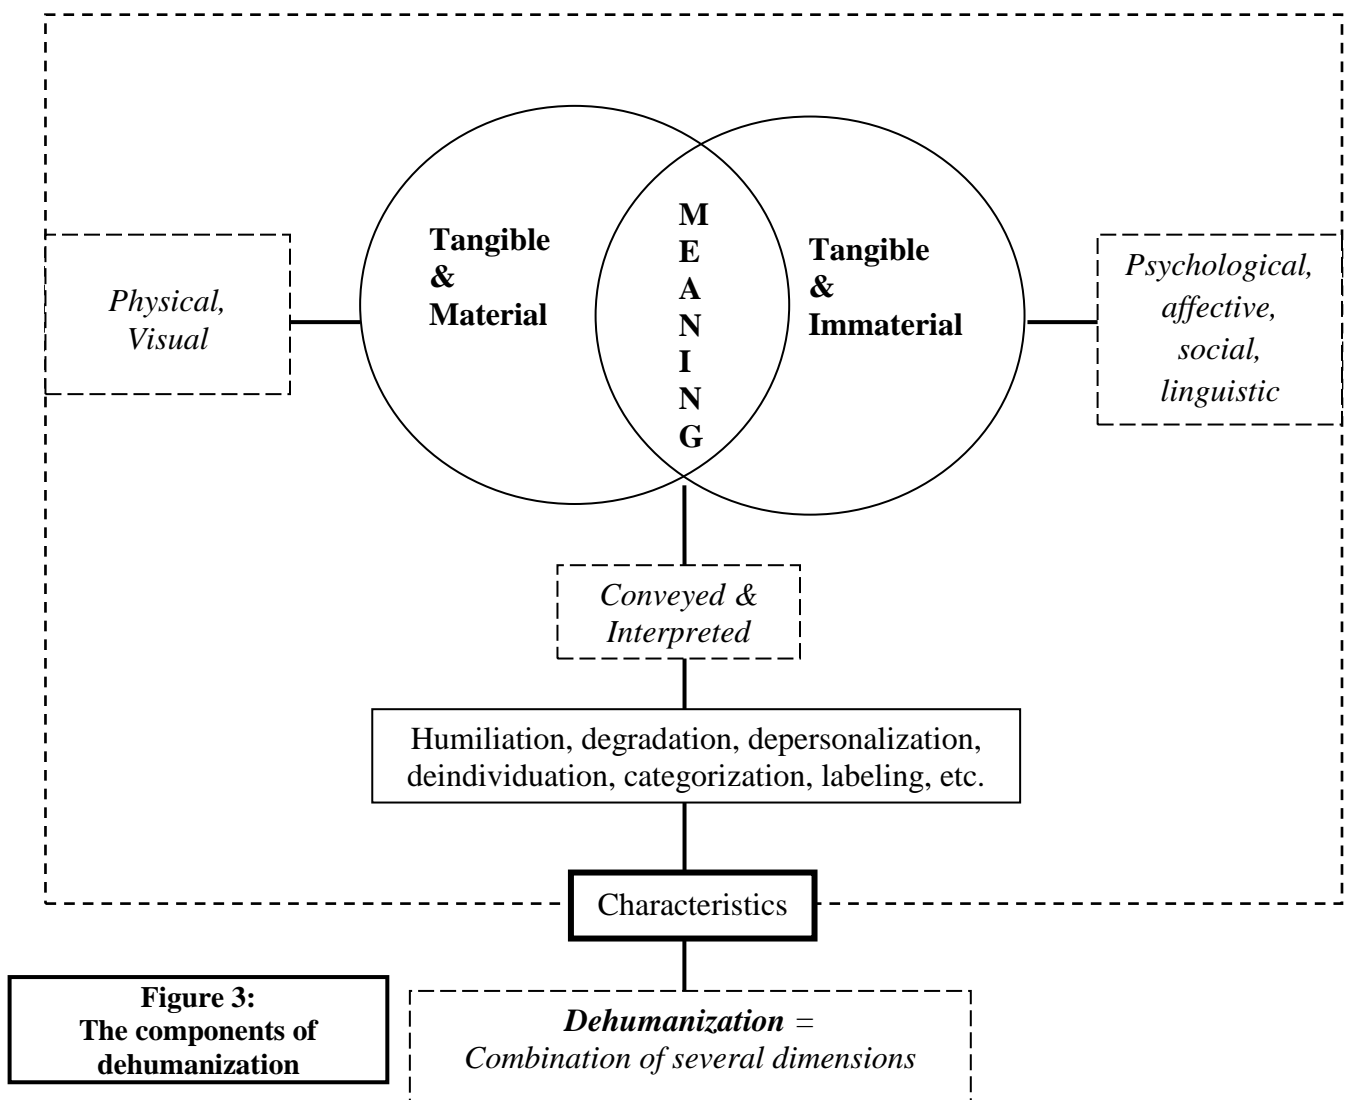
Physical, Visual

Tangible & Material

MEANING

Tangible & Immaterial

Psychological, affective, social, linguistic

Conveyed & Interpreted

Humiliation, degradation, depersonalization, deindividuation, categorization, labeling, etc.

Characteristics

Figure 3: The components of dehumanization

*Dehumanization* = Combination of several dimensions